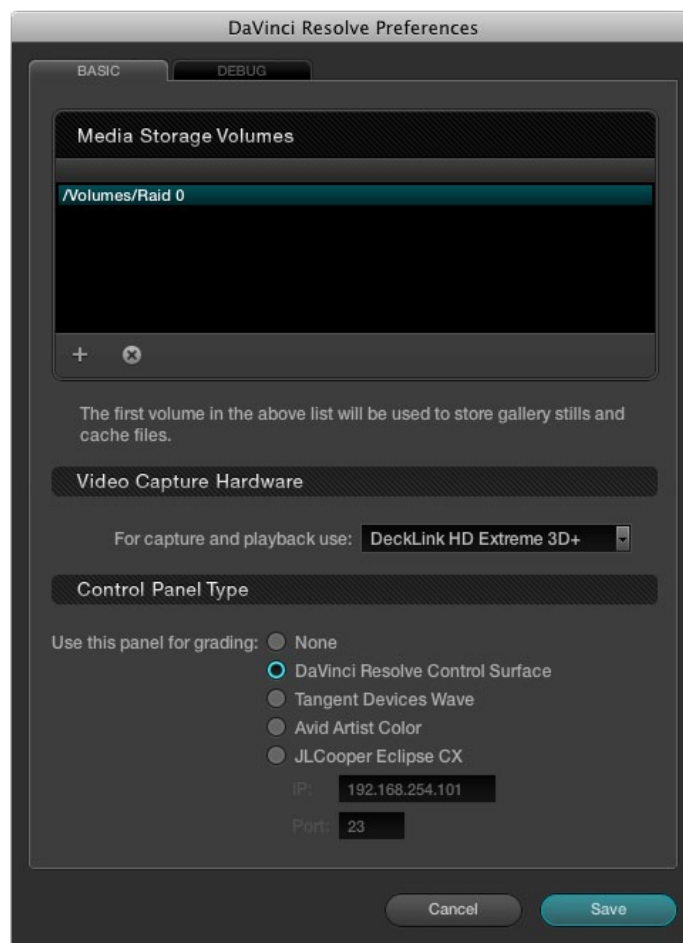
DaVinci Resolve Preferences

BASIC

DEBUG

Media Storage Volumes

/Volumes/Raid 0

+

The first volume in the above list will be used to store gallery stills and cache files.

Video Capture Hardware

For capture and playback use: DeckLink HD Extreme 3D+

Control Panel Type

Use this panel for grading: None

DaVinci Resolve Control Surface

Tangent Devices Wave

Avid Artist Color

JLCooper Eclipse CX

IP: 192.168.254.101

Port: 23

Cancel

Save